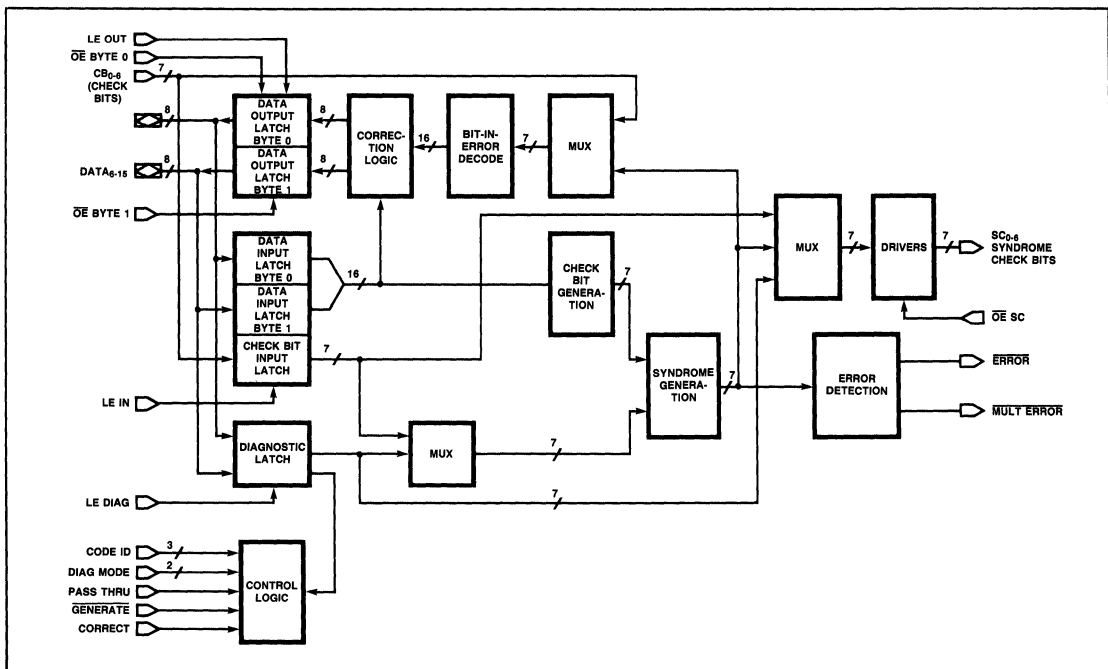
LE OUT
$\overline{OE}$ BYTE 0
$CB_{0-6}$ (CHECK BITS)
7
8
DATA OUTPUT LATCH BYTE 0
8
CORRECTION LOGIC
16
BIT-IN-ERROR DECODE
7
MUX
8
$DATA_{8-15}$
DATA OUTPUT LATCH BYTE 1
8
$\overline{OE}$ BYTE 1
DATA INPUT LATCH BYTE 0
DATA INPUT LATCH BYTE 1
16
CHECK BIT GENERATION
7
MUX
7
DRIVERS
7
$SC_{0-6}$ SYNDROME CHECK BITS
$\overline{OE}$ SC
CHECK BIT INPUT LATCH
7
SYNDROME GENERATION
7
ERROR DETECTION
$\overline{ERROR}$
$\overline{MULT\ ERROR}$
LE IN
DIAGNOSTIC LATCH
MUX
7
LE DIAG
7
CODE ID
3
DIAG MODE
2
PASS THRU
$\overline{GENERATE}$
CORRECT
CONTROL LOGIC